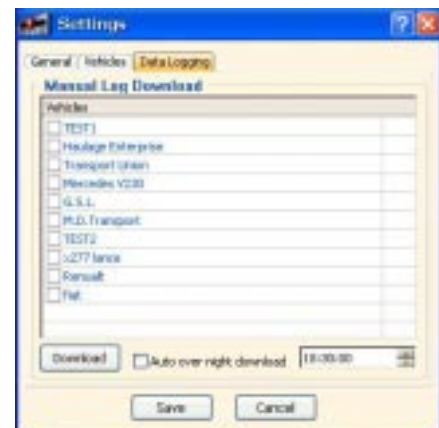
Settings

General | Vehicles | Data Logging

Manual Log Download

Vehicles

TEST1

Haulage Enterprise

Transport Union

Mercedes V230

G.S.L.

M.D. Transport

TEST2

x277 lance

Renault

Fiat

Download

Auto over night download

18:00:00

Save

Cancel